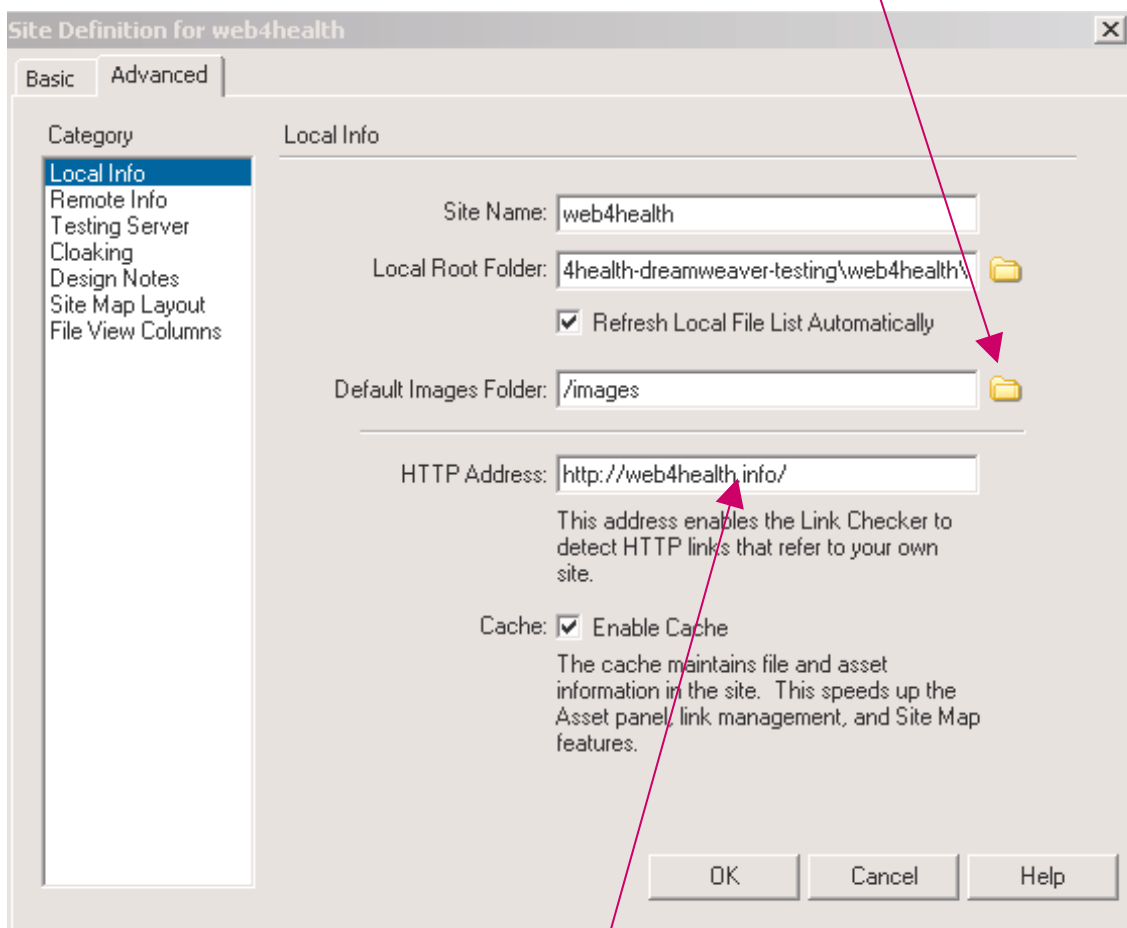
Site Definition for web4health

Basic
Advanced

Category

Local Info
Remote Info
Testing Server
Cloaking
Design Notes
Site Map Layout
File View Columns

Local Info

Site Name: web4health

Local Root Folder: 4health-dreamweaver-testing\web4health\

Refresh Local File List Automatically

Default Images Folder: /images

HTTP Address: http://web4health.info/

This address enables the Link Checker to detect HTTP links that refer to your own site.

Cache: Enable Cache

The cache maintains file and asset information in the site. This speeds up the Asset panel, link management, and Site Map features.

OK
Cancel
Help